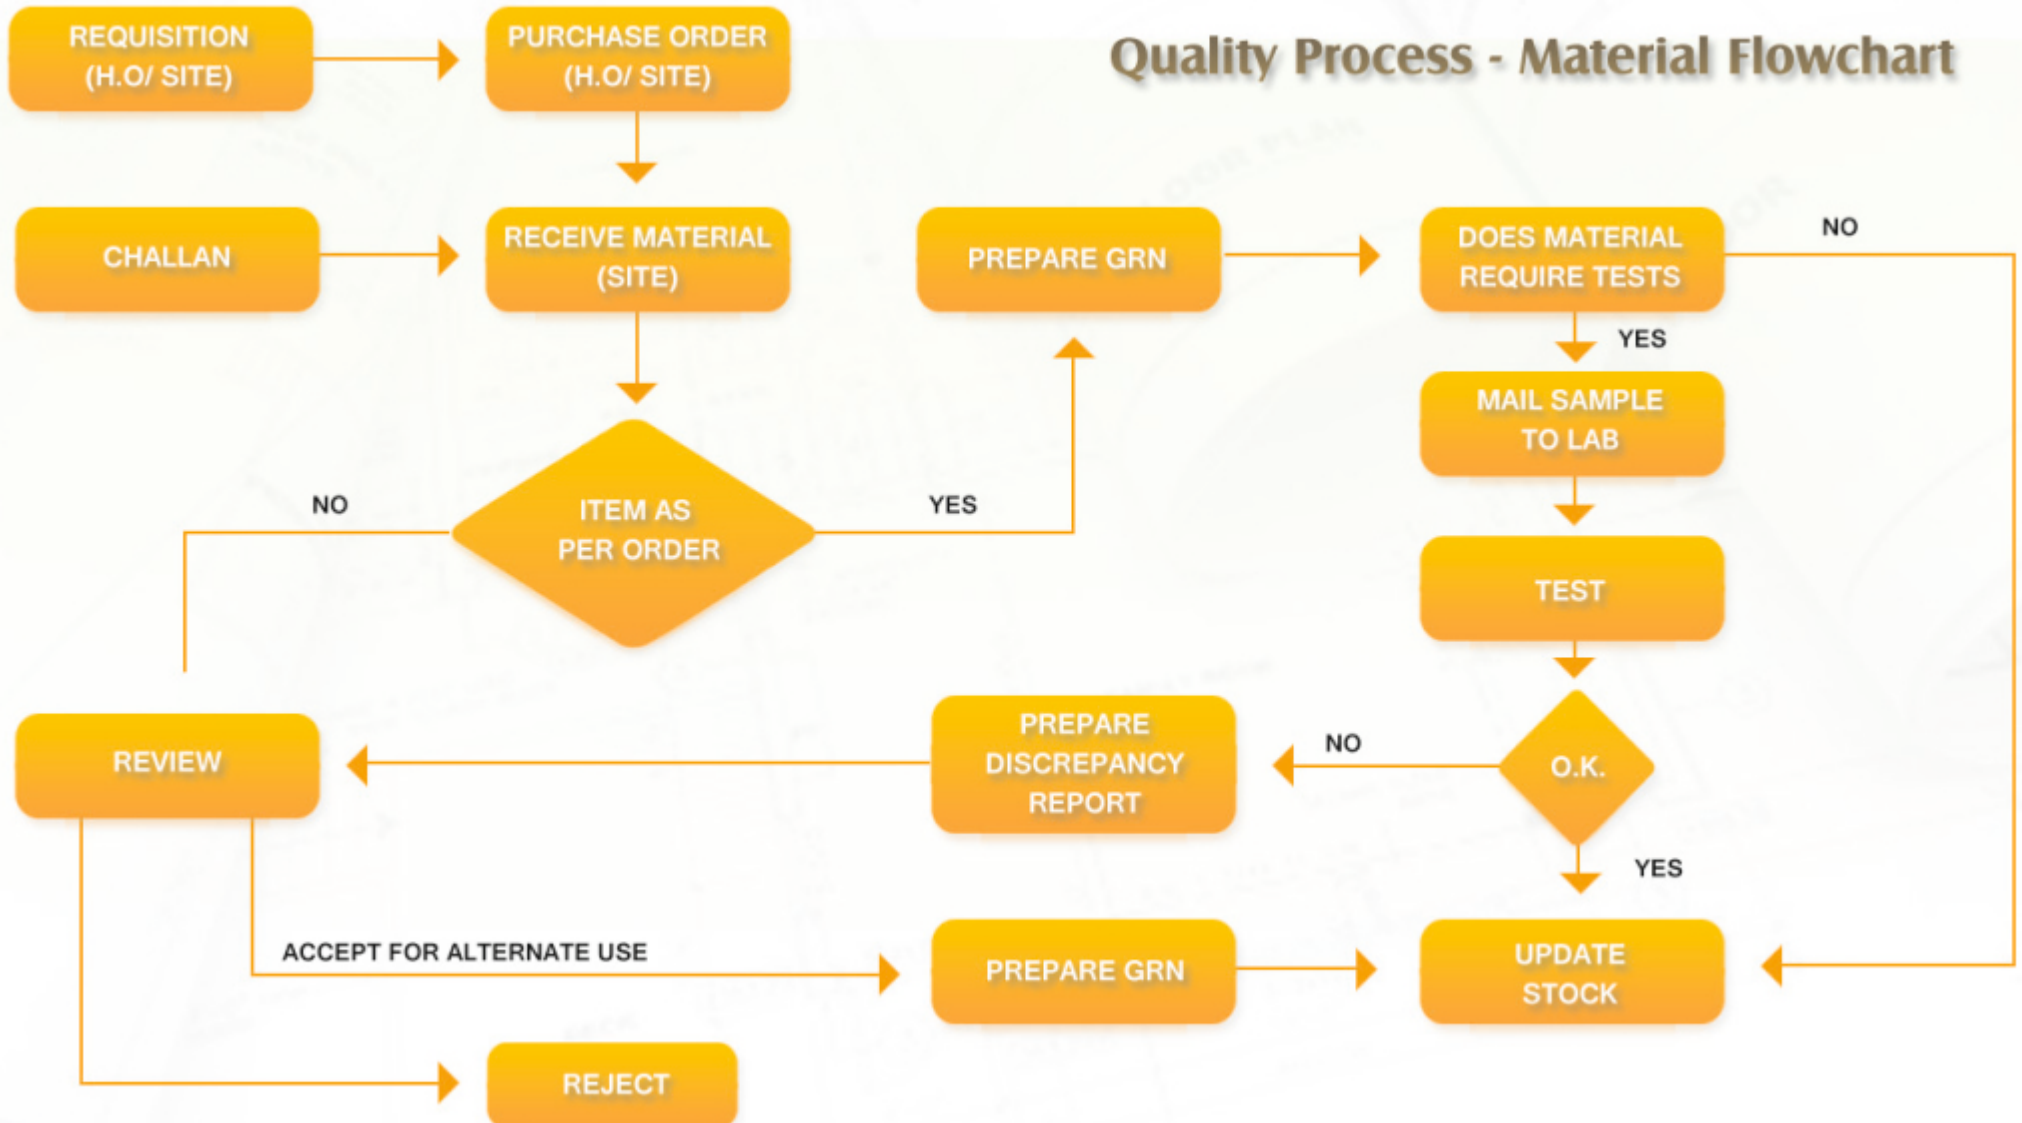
Quality Process - Material Flowchart

REQUISITION (H.O/ SITE)

PURCHASE ORDER (H.O/ SITE)

CHALLAN

RECEIVE MATERIAL (SITE)

PREPARE GRN

DOES MATERIAL REQUIRE TESTS

NO

YES

MAIL SAMPLE TO LAB

NO

ITEM AS PER ORDER

YES

TEST

REVIEW

PREPARE DISCREPANCY REPORT

NO

O.K.

YES

ACCEPT FOR ALTERNATE USE

PREPARE GRN

UPDATE STOCK

REJECT